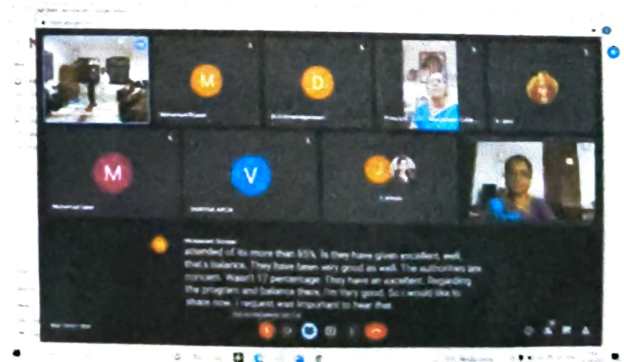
M

D

M

V

Mohammed Suman
attended of its more than 85%. Is they have given excellent, well, that's balance. They have been very good as well. The authorities are concern. Hasn't 17 percentage. They have an excellent. Regarding the program and balance them, I'm very good. So I would like to share now. I request was important to hear that.